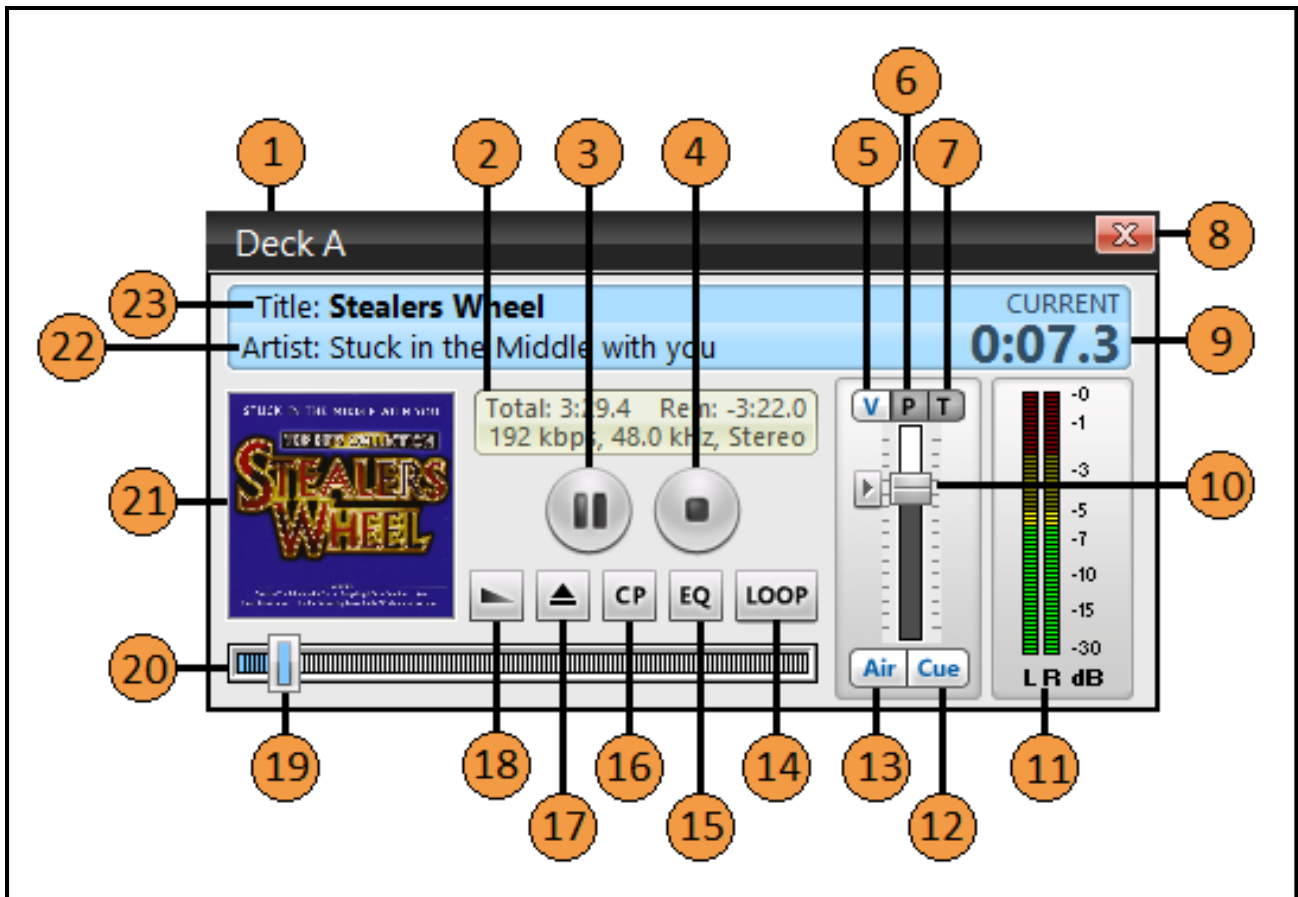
1 2 3 4 5 6 7

Deck A

8

23 Title: **Stealers Wheel**

22 Artist: Stuck in the Middle with you

CURRENT
0:07.3

9

STUCK IN THE MIDDLE WITH YOU
STEALERS WHEEL

21

Total: 3:29.4 Rem: -3:22.0
192 kbps, 48.0 kHz, Stereo

V P T

10

-0
-1
-3
-5
-7
-10
-15
-30
L R dB

CP EQ LOOP

20

Air Cue

19 18 17 16 15 14 13 12 11